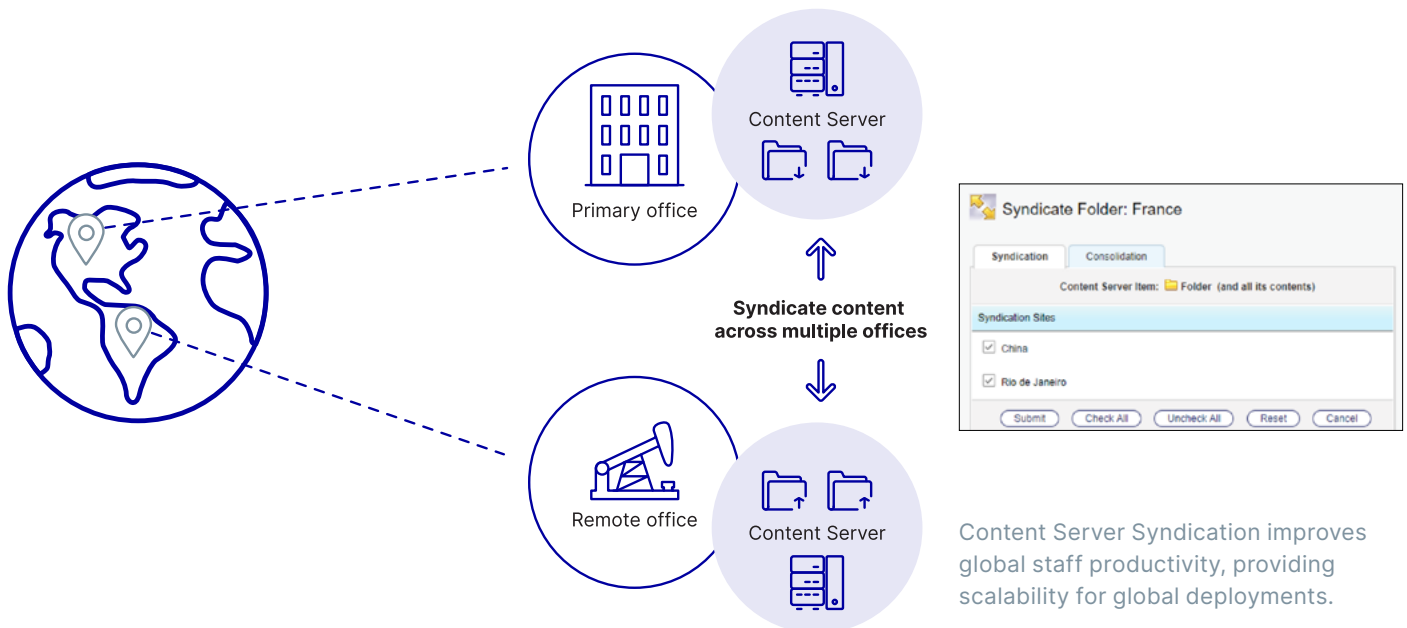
Primary office

Content Server

Syndicate content across multiple offices

Remote office

Content Server

Syndicate Folder: France

Syndication | Consolidation

Content Server Item: Folder (and all its contents)

Syndication Sites

China

Rio de Janeiro

Submit | Check All | Uncheck All | Reset | Cancel

Content Server Syndication improves global staff productivity, providing scalability for global deployments.